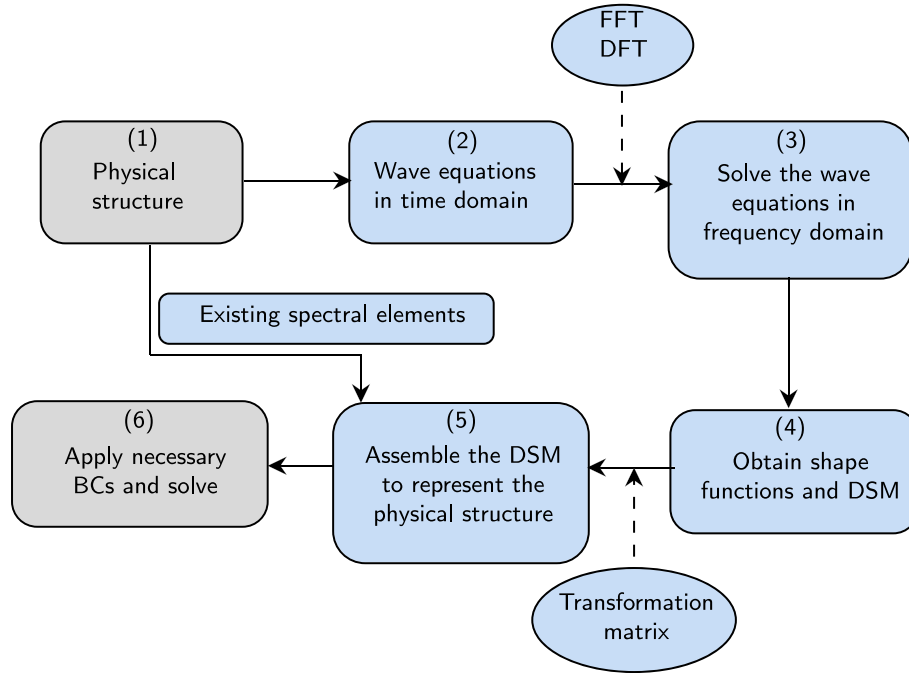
FFT
DFT

(1)
Physical structure

(2)
Wave equations in time domain

(3)
Solve the wave equations in frequency domain

Existing spectral elements

(6)
Apply necessary BCs and solve

(5)
Assemble the DSM to represent the physical structure

(4)
Obtain shape functions and DSM

Transformation matrix